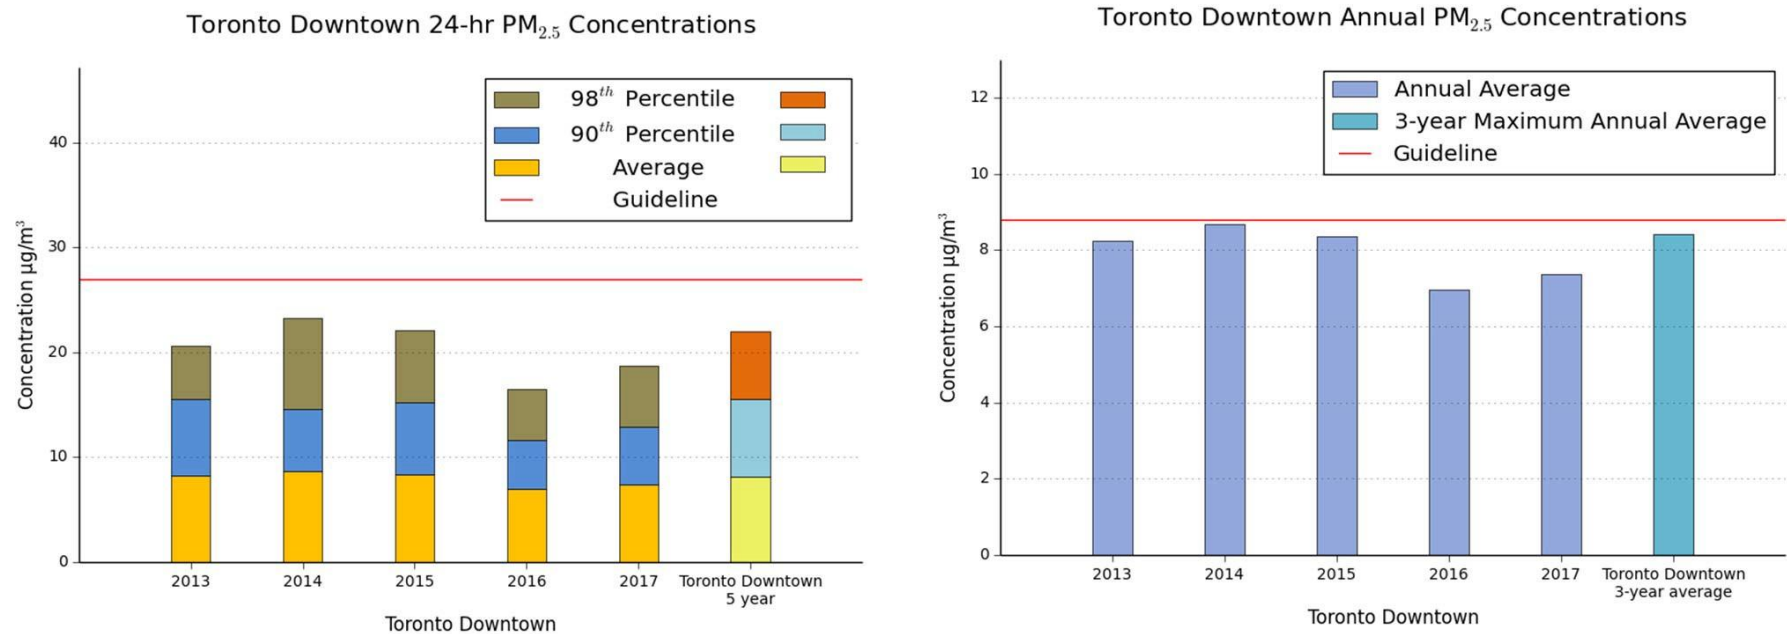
Toronto Downtown 24-hr $PM_{2.5}$ Concentrations

$98^{th}$ Percentile
$90^{th}$ Percentile
Average
Guideline

Concentration µg/$m^3$

40
30
20
10
0

2013
2014
2015
2016
2017
Toronto Downtown 5 year

Toronto Downtown

Toronto Downtown Annual $PM_{2.5}$ Concentrations

Annual Average
3-year Maximum Annual Average
Guideline

Concentration µg/$m^3$

12
10
8
6
4
2
0

2013
2014
2015
2016
2017
Toronto Downtown 3-year average

Toronto Downtown